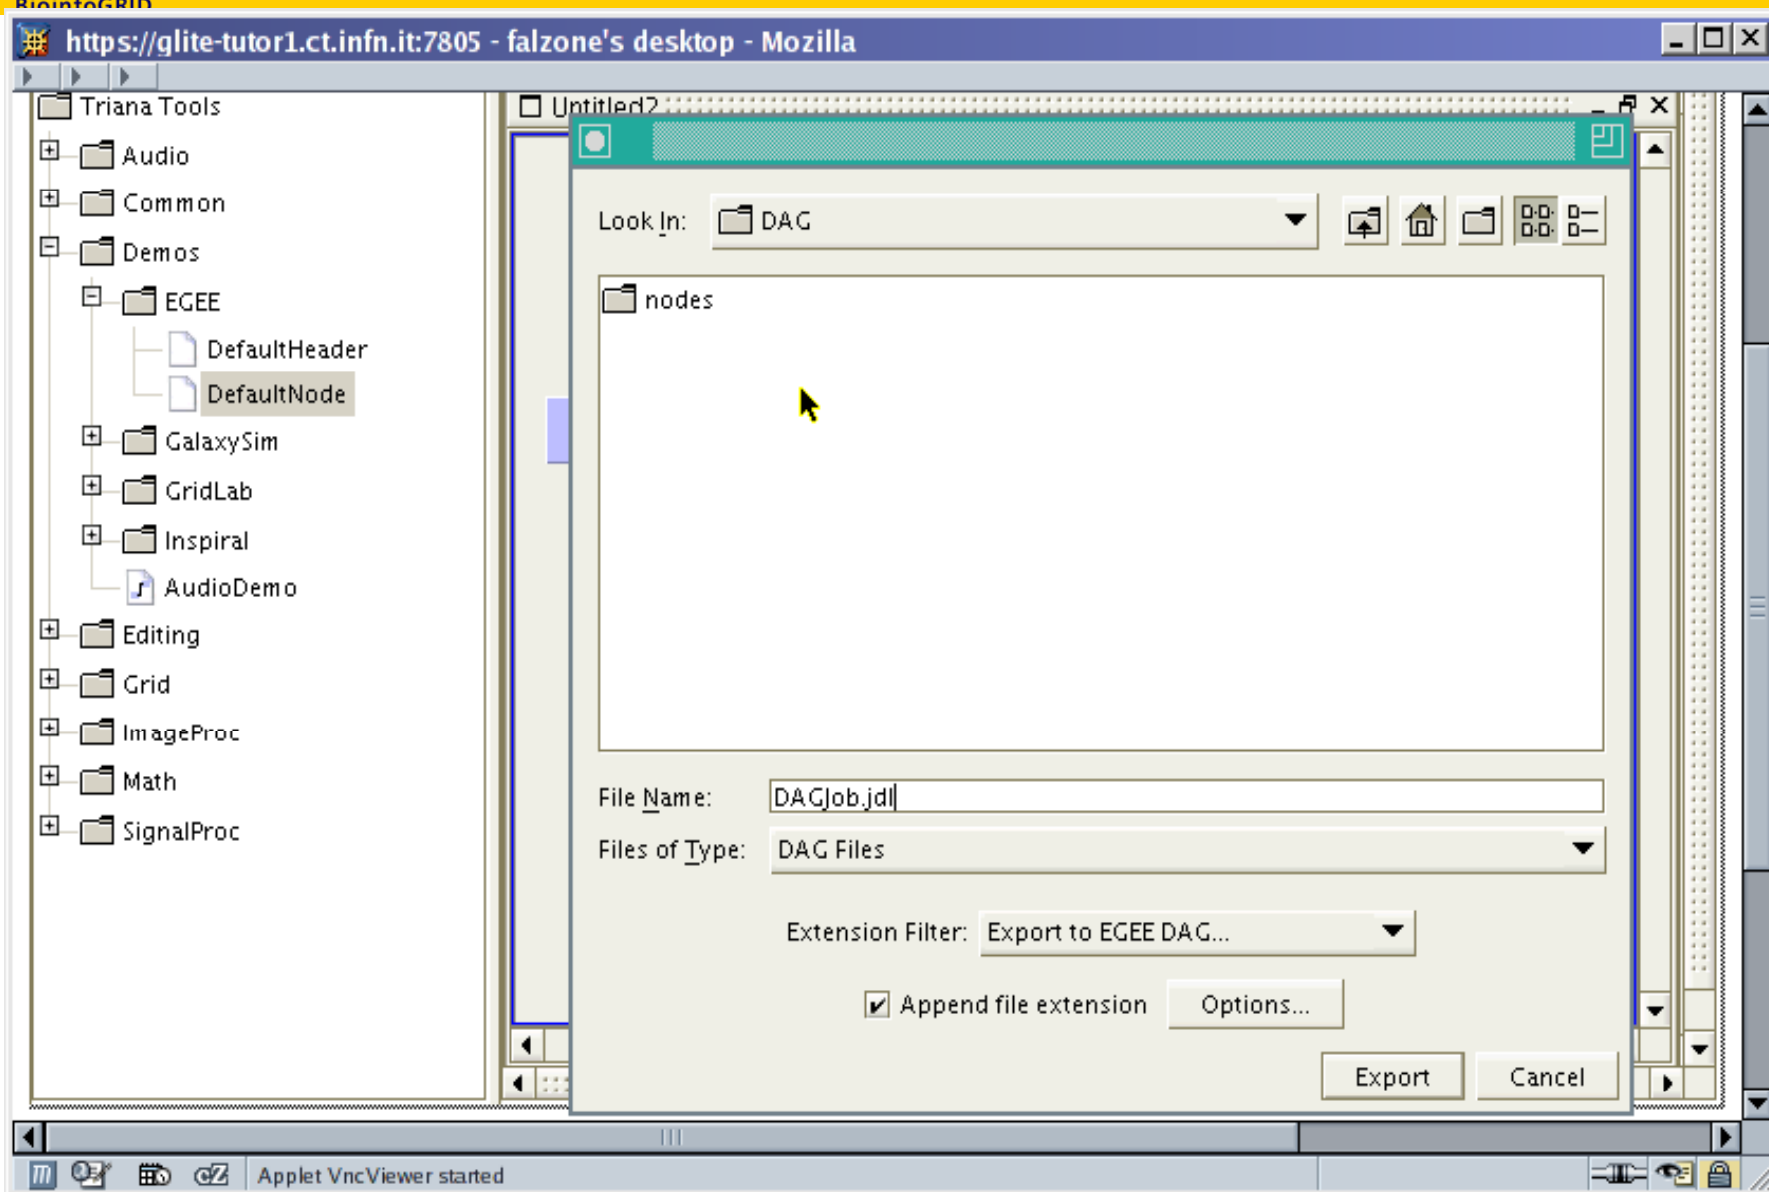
BioinfoGRID

https://glite-tutor1.ct.infn.it:7805 - falzone's desktop - Mozilla

Triana Tools
Audio
Common
Demos
EGEE
DefaultHeader
DefaultNode
GalaxySim
GridLab
Inspiral
AudioDemo
Editing
Grid
ImageProc
Math
SignalProc

Untitled2

Look In: DAG

nodes

File Name: DAGJob.jdl
Files of Type: DAG Files

Extension Filter: Export to EGEE DAG...

Append file extension
Options...

Export
Cancel

Applet VncViewer started